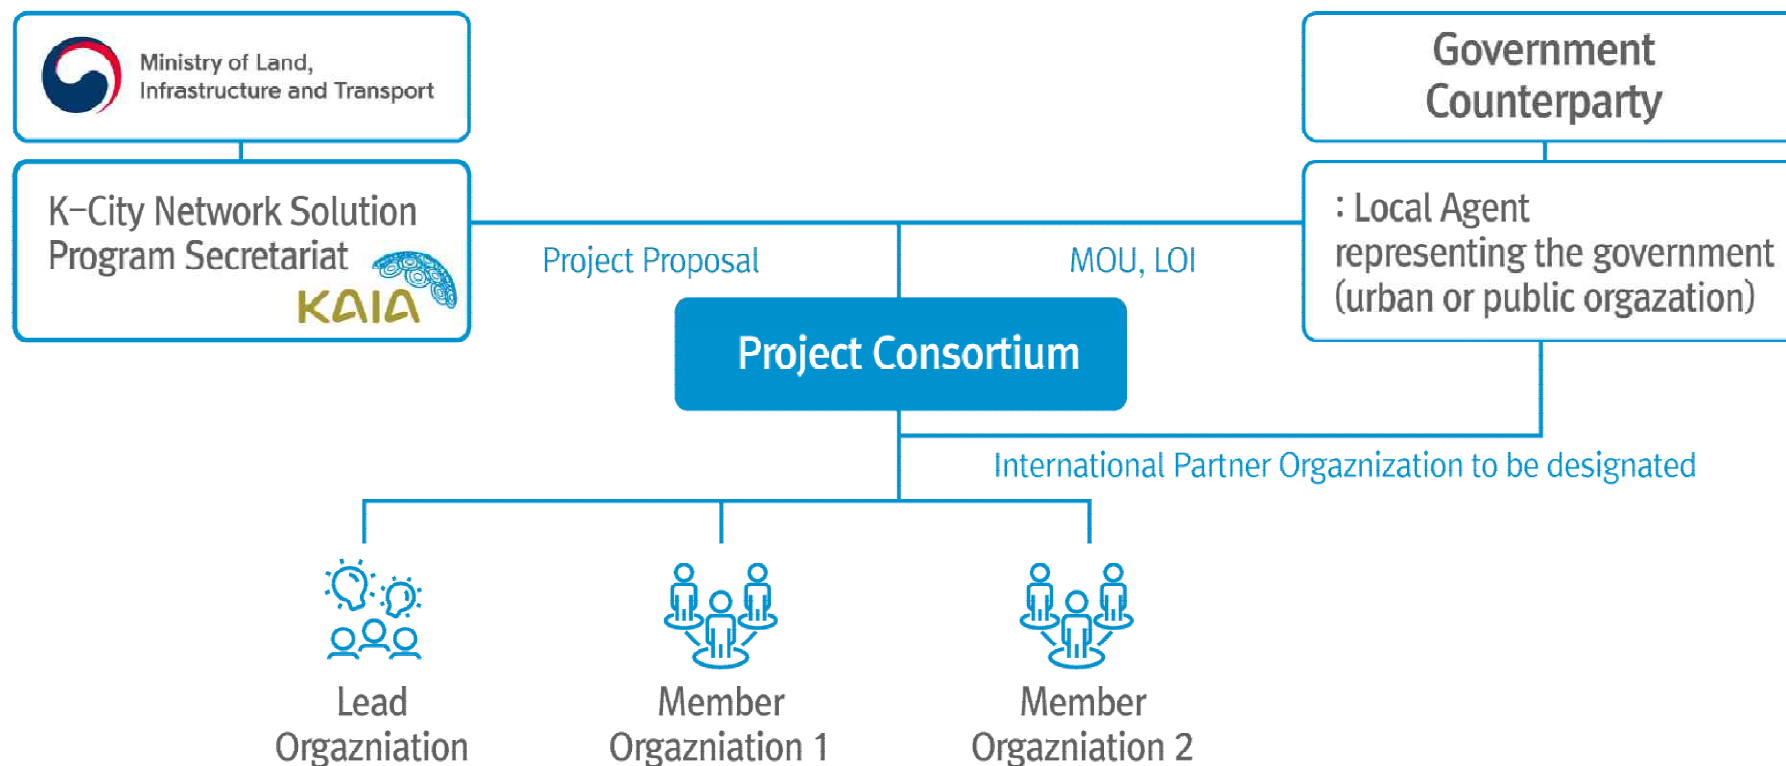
Ministry of Land, Infrastructure and Transport

Government Counterparty

K-City Network Solution Program Secretariat

KAIA

Project Proposal

MOU, LOI

: Local Agent representing the government (urban or public orgazation)

Project Consortium

International Partner Orgaznization to be designated

Lead Orgazniation

Member Orgazniation 1

Member Orgazniation 2